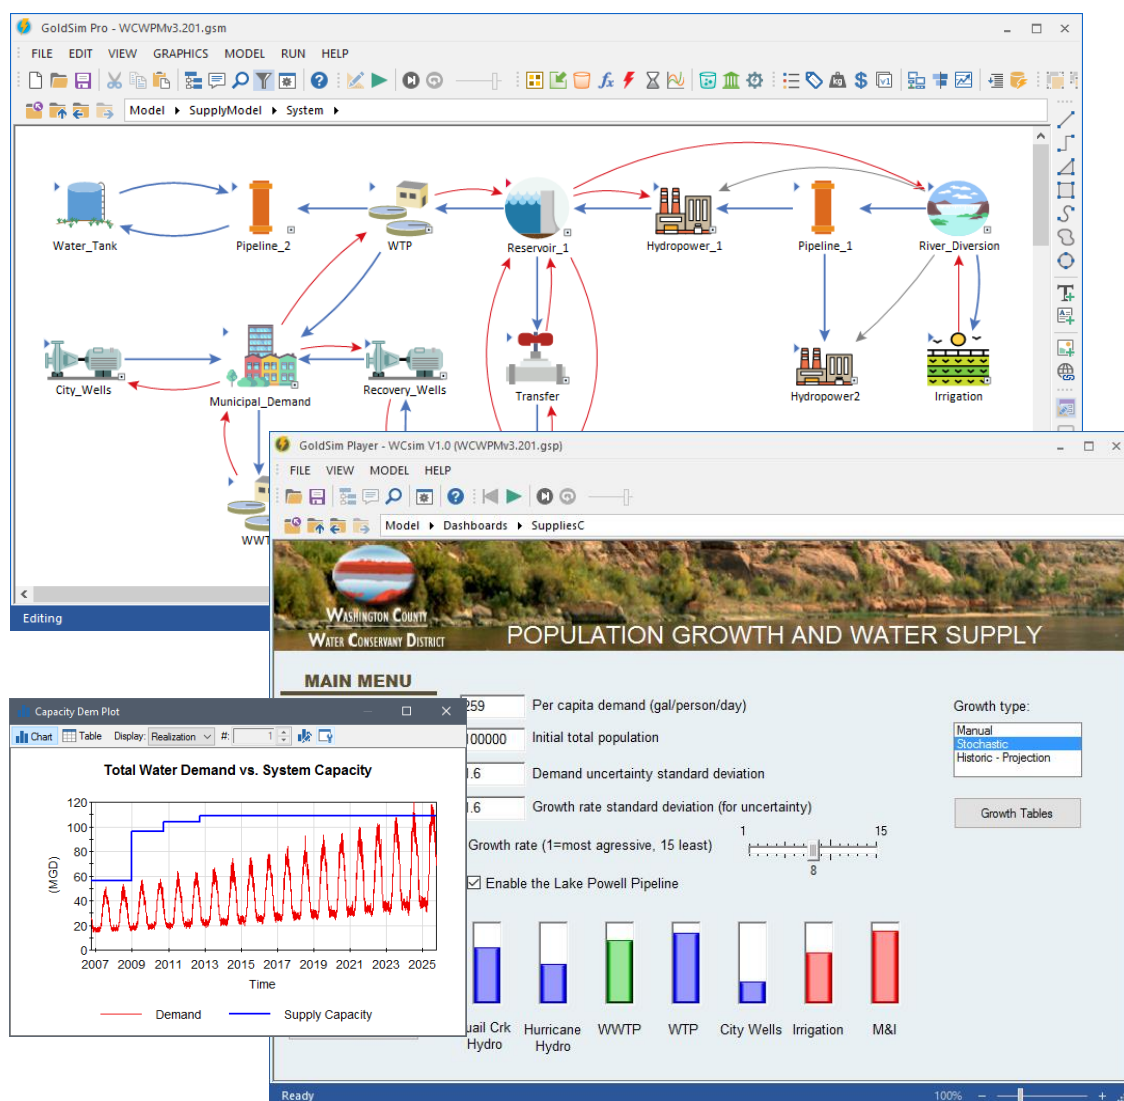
GoldSim Pro - WCWPMv3.201.gsm

FILE EDIT VIEW GRAPHICS MODEL RUN HELP

Model ▸ SupplyModel ▸ System ▸

Water_Tank
Pipeline_2
WTP
Reservoir_1
Hydropower_1
Pipeline_1
River_Diversion
City_Wells
Municipal_Demand
Recovery_Wells
Transfer
Hydropower2
Irrigation
WW

Editing

GoldSim Player - WCsim V1.0 (WCWPMv3.201.gsp)

FILE VIEW MODEL HELP

Model ▸ Dashboards ▸ SuppliesC

Washington County
Water Conservancy District

POPULATION GROWTH AND WATER SUPPLY

MAIN MENU

259 Per capita demand (gal/person/day)
00000 Initial total population
.6 Demand uncertainty standard deviation
.6 Growth rate standard deviation (for uncertainty)
Growth rate (1=most agressive, 15 least)
1
15
8
Enable the Lake Powell Pipeline

Growth type:
Manual
Stochastic
Historic - Projection

Growth Tables

uail Crk Hydro
Hurricane Hydro
WWTP
WTP
City Wells
Irrigation
M&I

Ready
100%

Capacity Dem Plot

Chart Table Display: Realization #: 1

Total Water Demand vs. System Capacity

(MGD)
120
100
80
60
40
20
0
2007 2009 2011 2013 2015 2017 2019 2021 2023 2025
Time

Demand
Supply Capacity